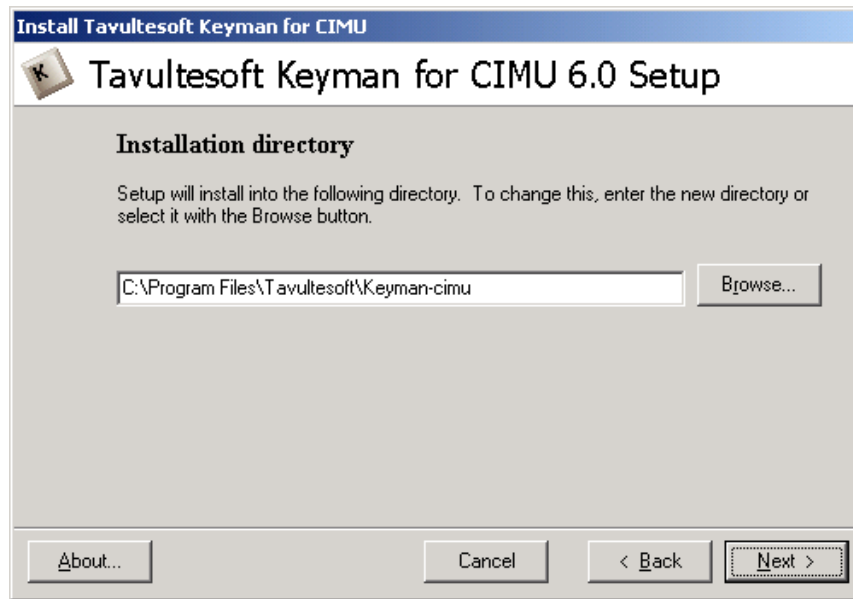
Install Tavultesoft Keyman for CIMU

K

Tavultesoft Keyman for CIMU 6.0 Setup

Installation directory

Setup will install into the following directory. To change this, enter the new directory or select it with the Browse button.

C:\Program Files\Tavultesoft\Keyman-cimu

Browse...

About...

Cancel

< Back

Next >